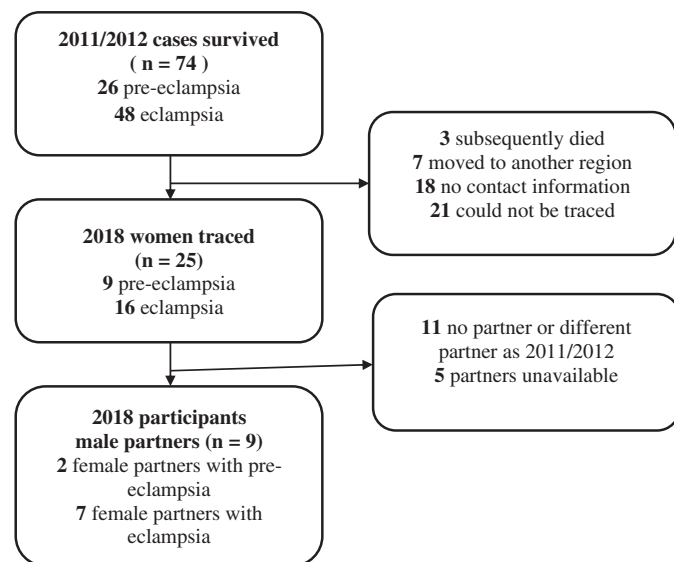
**2011/2012 cases survived ( n = 74 )**
**26** pre-eclampsia
**48** eclampsia

**3** subsequently died
**7** moved to another region
**18** no contact information
**21** could not be traced

**2018 women traced (n = 25)**
**9** pre-eclampsia
**16** eclampsia

**11** no partner or different partner as 2011/2012
**5** partners unavailable

**2018 participants male partners (n = 9)**
**2** female partners with pre-eclampsia
**7** female partners with eclampsia